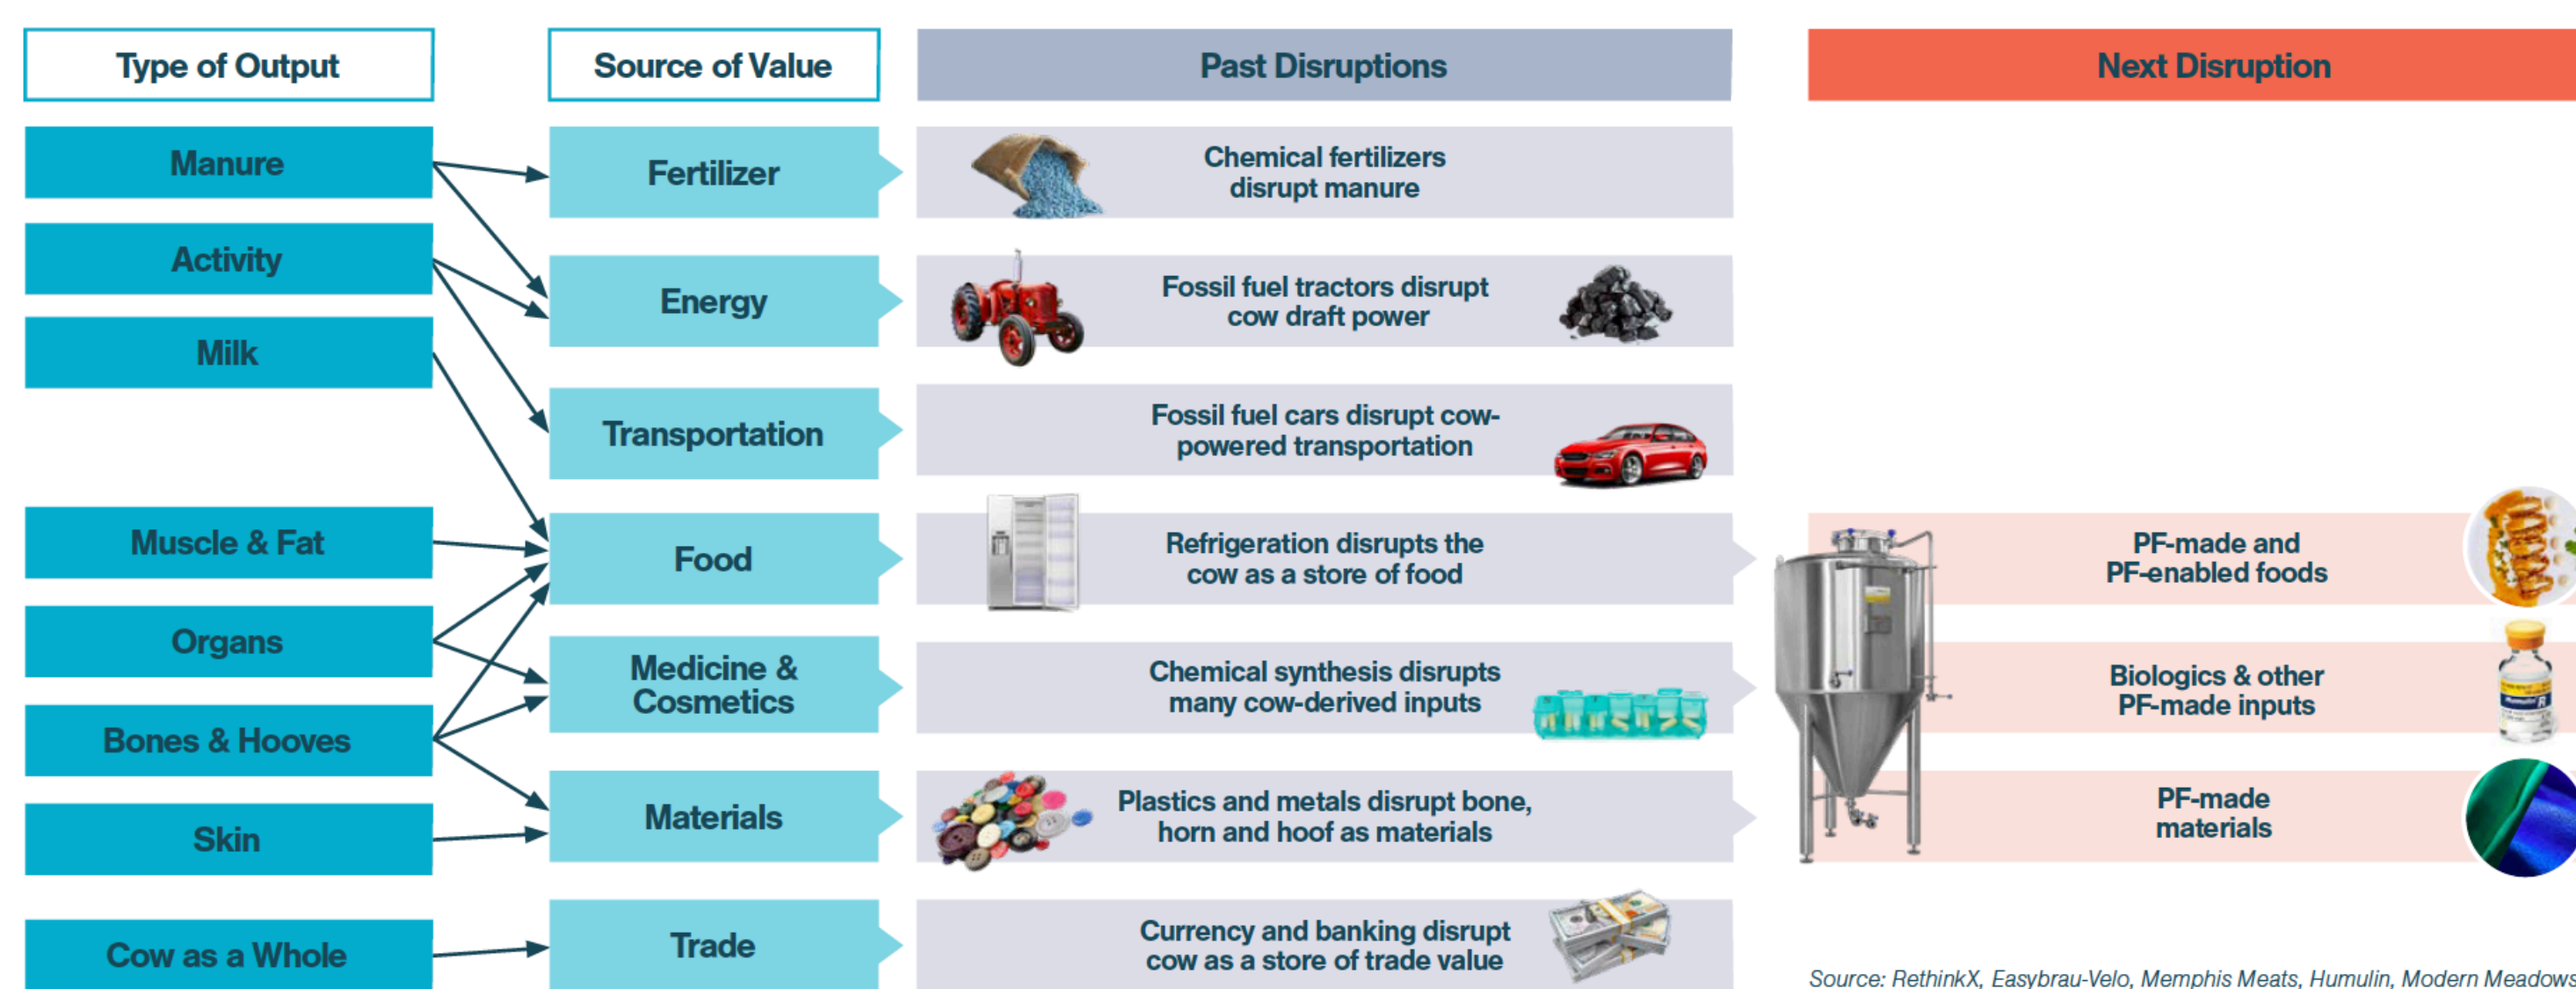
Type of Output

Manure
Activity
Milk
Muscle & Fat
Organs
Bones & Hooves
Skin
Cow as a Whole

Source of Value

Fertilizer
Energy
Transportation
Food
Medicine & Cosmetics
Materials
Trade

Past Disruptions

Chemical fertilizers disrupt manure
Fossil fuel tractors disrupt cow draft power
Fossil fuel cars disrupt cow-powered transportation
Refrigeration disrupts the cow as a store of food
Chemical synthesis disrupts many cow-derived inputs
Plastics and metals disrupt bone, horn and hoof as materials
Currency and banking disrupt cow as a store of trade value

Next Disruption

PF-made and PF-enabled foods
Biologics & other PF-made inputs
PF-made materials

Source: RethinkX, Easybrau-Velo, Memphis Meats, Humulin, Modern Meadows